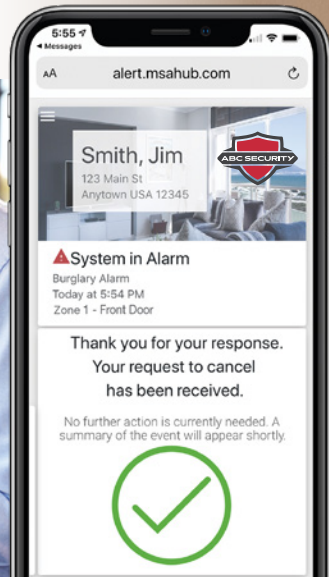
5:55
◂ Messages
AA alert.msahub.com

Smith, Jim
123 Main St
Anytown USA 12345

ABC SECURITY

System in Alarm
Burglary Alarm
Today at 5:54 PM
Zone 1 - Front Door

Thank you for your response. Your request to cancel has been received.

No further action is currently needed. A summary of the event will appear shortly.